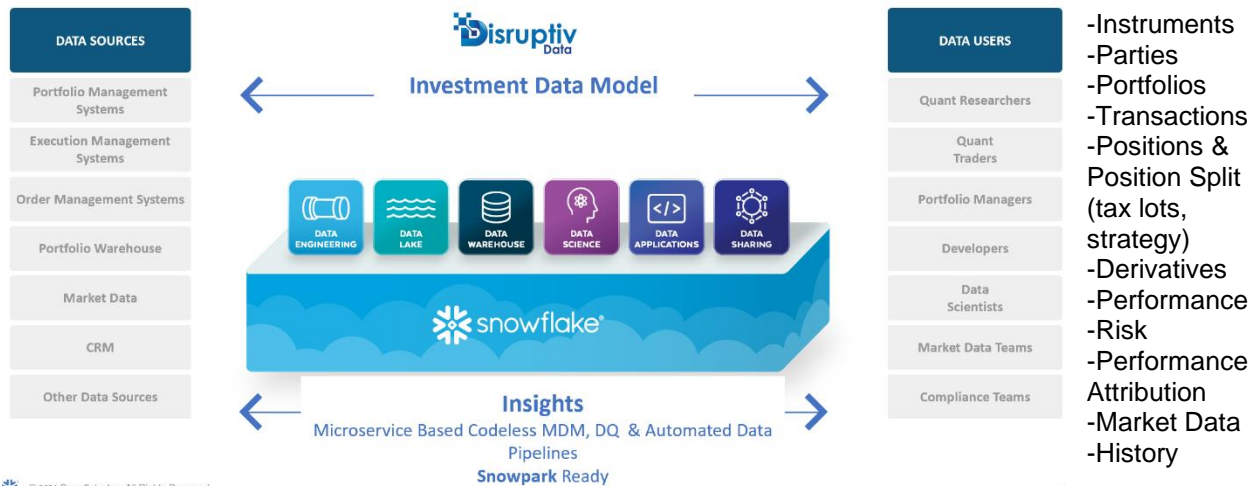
DATA SOURCES

Portfolio Management Systems

Execution Management Systems

Order Management Systems

Portfolio Warehouse

Market Data

CRM

Other Data Sources

Disruptiv Data

Investment Data Model

DATA ENGINEERING

DATA LAKE

DATA WAREHOUSE

DATA SCIENCE

DATA APPLICATIONS

DATA SHARING

snowflake

Insights

Microservice Based Codeless MDM, DQ & Automated Data Pipelines

Snowpark Ready

DATA USERS

Quant Researchers

Quant Traders

Portfolio Managers

Developers

Data Scientists

Market Data Teams

Compliance Teams

-Instruments
-Parties
-Portfolios
-Transactions
-Positions & Position Split (tax lots, strategy)
-Derivatives
-Performance
-Risk
-Performance Attribution
-Market Data
-History

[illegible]